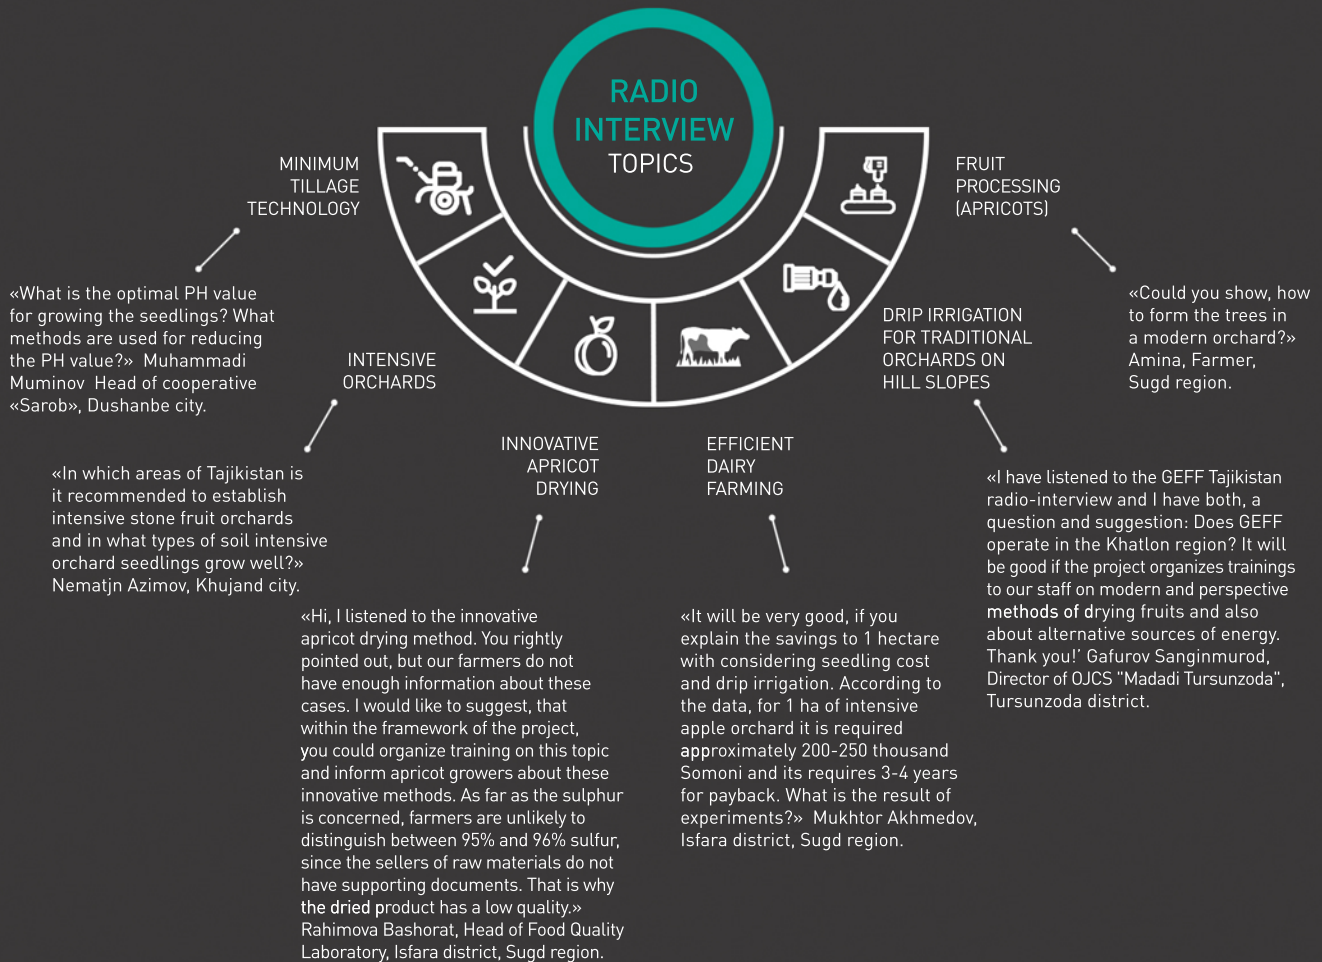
RADIO INTERVIEW TOPICS

MINIMUM TILLAGE TECHNOLOGY

«What is the optimal PH value for growing the seedlings? What methods are used for reducing the PH value?» Muhammadi Muminov Head of cooperative «Sarob», Dushanbe city.

INTENSIVE ORCHARDS

«In which areas of Tajikistan is it recommended to establish intensive stone fruit orchards and in what types of soil intensive orchard seedlings grow well?» Nematjn Azimov, Khujand city.

INNOVATIVE APRICOT DRYING

«Hi, I listened to the innovative apricot drying method. You rightly pointed out, but our farmers do not have enough information about these cases. I would like to suggest, that within the framework of the project, you could organize training on this topic and inform apricot growers about these innovative methods. As far as the sulphur is concerned, farmers are unlikely to distinguish between 95% and 96% sulfur, since the sellers of raw materials do not have supporting documents. That is why the dried product has a low quality.» Rahimova Bashorat, Head of Food Quality Laboratory, Isfara district, Sugd region.

EFFICIENT DAIRY FARMING

«It will be very good, if you explain the savings to 1 hectare with considering seedling cost and drip irrigation. According to the data, for 1 ha of intensive apple orchard it is required approximately 200-250 thousand Somoni and its requires 3-4 years for payback. What is the result of experiments?» Mukhtor Akhmedov, Isfara district, Sugd region.

DRIP IRRIGATION FOR TRADITIONAL ORCHARDS ON HILL SLOPES

«I have listened to the GEFF Tajikistan radio-interview and I have both, a question and suggestion: Does GEFF operate in the Khatlon region? It will be good if the project organizes trainings to our staff on modern and perspective methods of drying fruits and also about alternative sources of energy. Thank you!' Gafurov Sanginmurod, Director of OJCS "Madadi Tursunzoda", Tursunzoda district.

FRUIT PROCESSING (APRICOTS)

«Could you show, how to form the trees in a modern orchard?» Amina, Farmer, Sugd region.